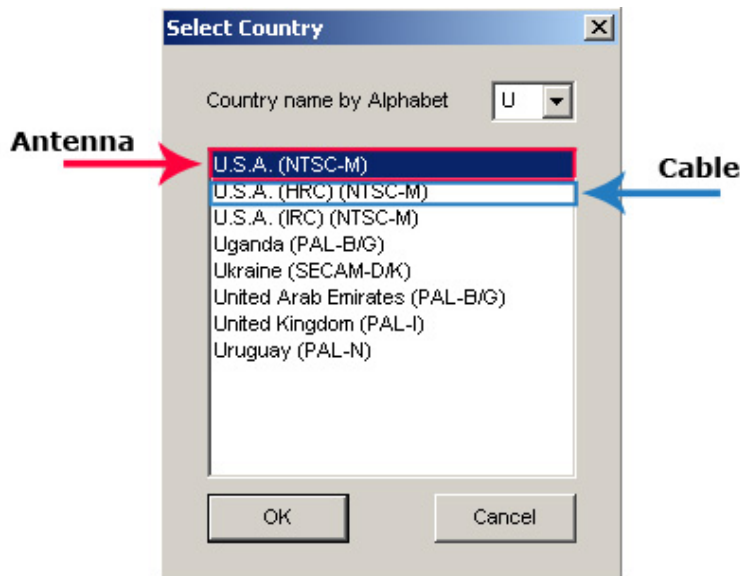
Select Country

Country name by Alphabet U

Antenna

Cable

U.S.A. (NTSC-M)
U.S.A. (HRC) (NTSC-M)
U.S.A. (IRC) (NTSC-M)
Uganda (PAL-B/G)
Ukraine (SECAM-D/K)
United Arab Emirates (PAL-B/G)
United Kingdom (PAL-I)
Uruguay (PAL-N)

OK

Cancel